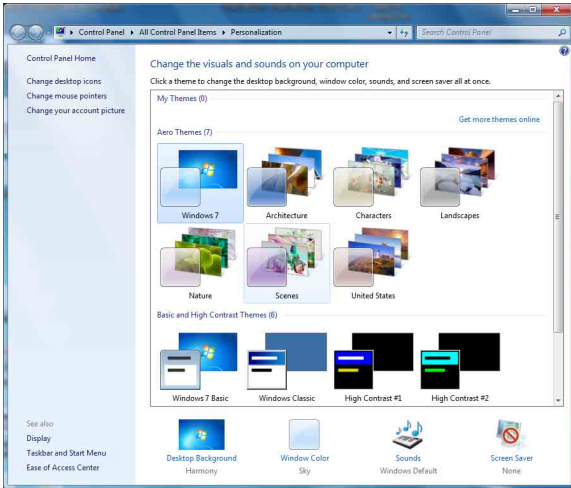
Control Panel ▸ All Control Panel Items ▸ Personalization

Search Control Panel

Control Panel Home

Change desktop icons

Change mouse pointers

Change your account picture

Change the visuals and sounds on your computer

Click a theme to change the desktop background, window color, sounds, and screen saver all at once.

My Themes (0)

Get more themes online

Aero Themes (7)

Windows 7

Architecture

Characters

Landscapes

Nature

Scenes

United States

Basic and High Contrast Themes (6)

Windows 7 Basic

Windows Classic

High Contrast #1

High Contrast #2

See also

Display

Taskbar and Start Menu

Ease of Access Center

Desktop Background
Harmony

Window Color
Sky

Sounds
Windows Default

Screen Saver
None